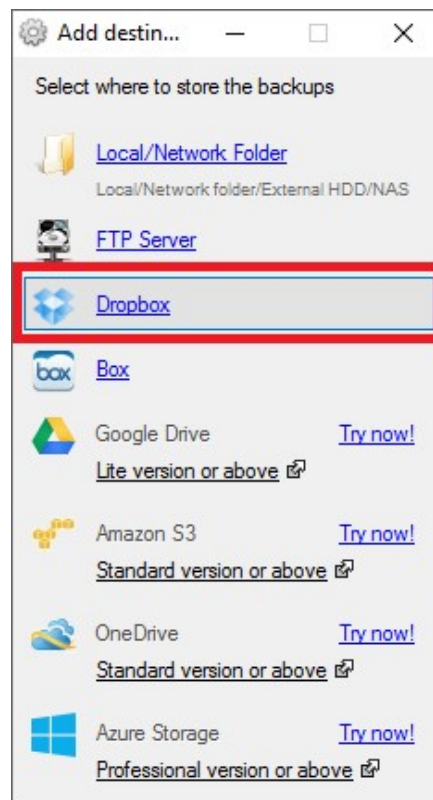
Add destin...

Select where to store the backups

Local/Network Folder

Local/Network folder/External HDD/NAS

FTP Server

Dropbox

box

Box

Google Drive

Try now!

Lite version or above

Amazon S3

Try now!

Standard version or above

OneDrive

Try now!

Standard version or above

Azure Storage

Try now!

Professional version or above